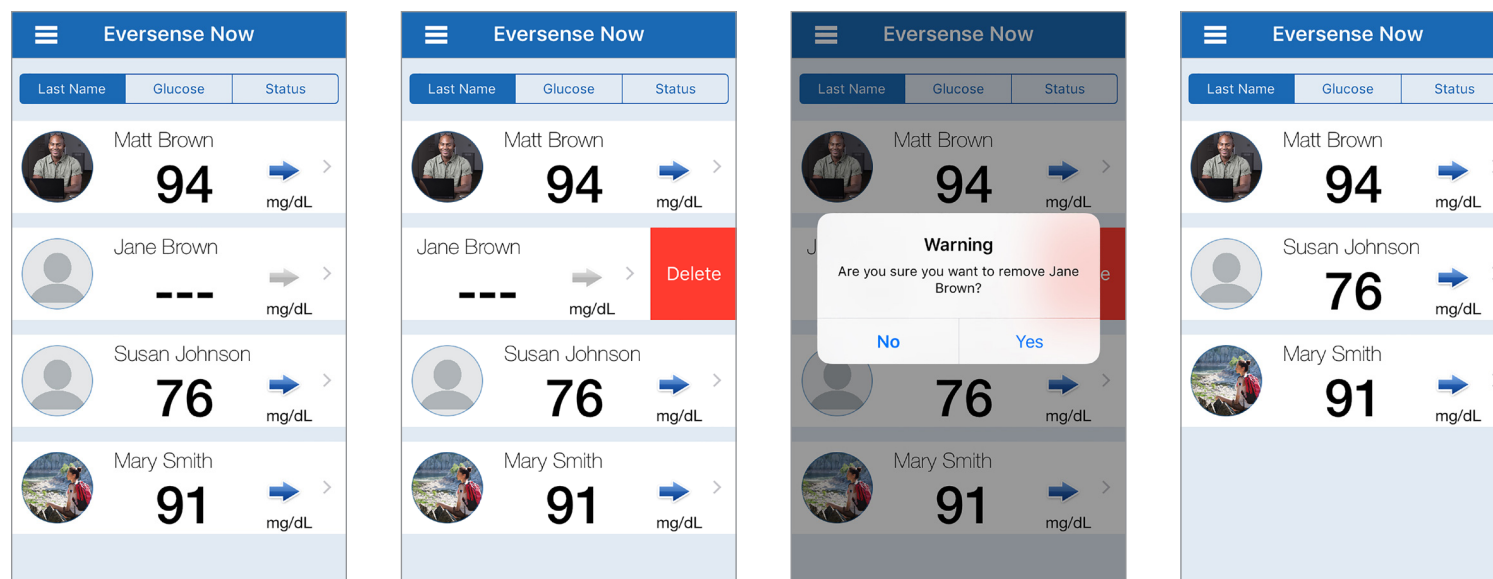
Eversense Now

Last Name | Glucose | Status

Matt Brown
94
mg/dL

Jane Brown
---
mg/dL

Susan Johnson
76
mg/dL

Mary Smith
91
mg/dL

Eversense Now

Last Name | Glucose | Status

Matt Brown
94
mg/dL

Jane Brown
---
mg/dL
Delete

Susan Johnson
76
mg/dL

Mary Smith
91
mg/dL

Eversense Now

Last Name | Glucose | Status

Matt Brown
94
mg/dL

J

Warning
Are you sure you want to remove Jane Brown?
No
Yes

e

76
mg/dL

Mary Smith
91
mg/dL

Eversense Now

Last Name | Glucose | Status

Matt Brown
94
mg/dL

Susan Johnson
76
mg/dL

Mary Smith
91
mg/dL